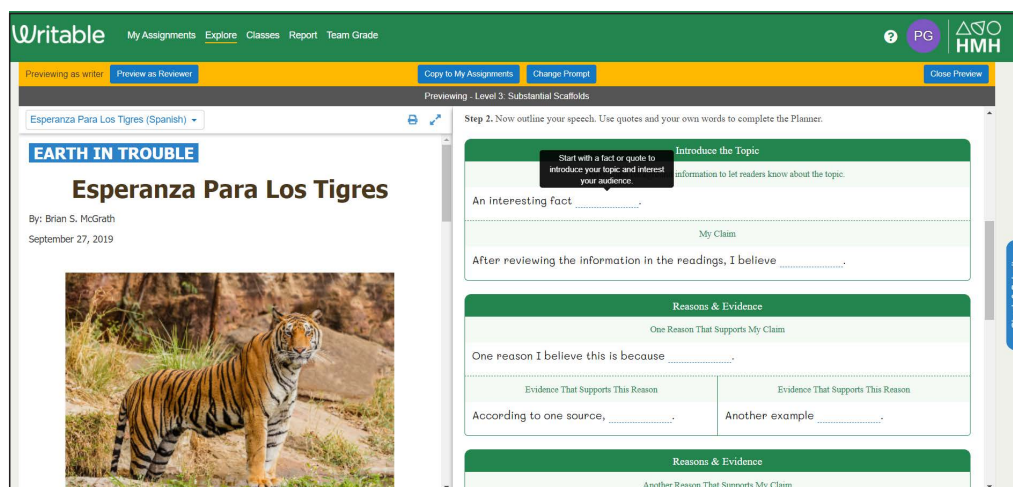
Writable My Assignments Explore Classes Report Team Grade

PG

HMH

Previewing as writer Preview as Reviewer Copy to My Assignments Change Prompt Close Preview

Previewing - Level 3: Substantial Scaffolds

Esperanza Para Los Tigres (Spanish)

EARTH IN TROUBLE

Esperanza Para Los Tigres

By: Brian S. McGrath

September 27, 2019

Step 2. Now outline your speech. Use quotes and your own words to complete the Planner.

Introduce the Topic

Start with a fact or quote to introduce your topic and interest your audience.

information to let readers know about the topic.

An interesting fact ________.

My Claim

After reviewing the information in the readings, I believe ________.

Reasons & Evidence

One Reason That Supports My Claim

One reason I believe this is because ________.

| Evidence That Supports This Reason | Evidence That Supports This Reason |
|---|---|
| According to one source, ________. | Another example ________. |

Reasons & Evidence

Another Reason That Supports My Claim